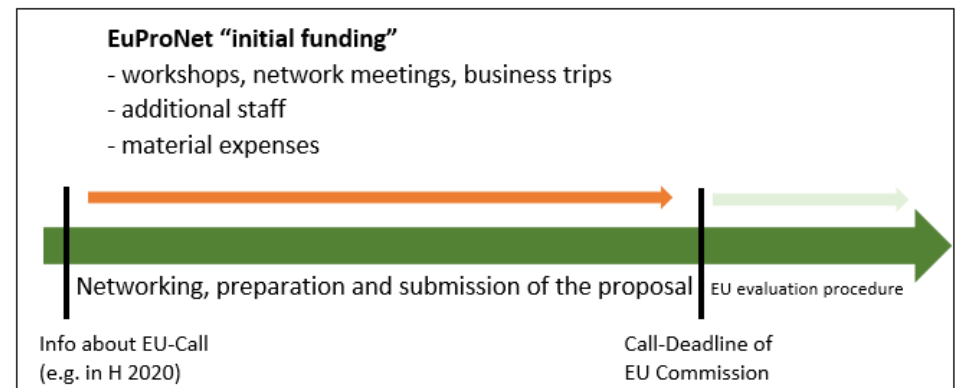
EuProNet "initial funding"
- workshops, network meetings, business trips
- additional staff
- material expenses

Networking, preparation and submission of the proposal

EU evaluation procedure

Info about EU-Call (e.g. in H 2020)

Call-Deadline of EU Commission